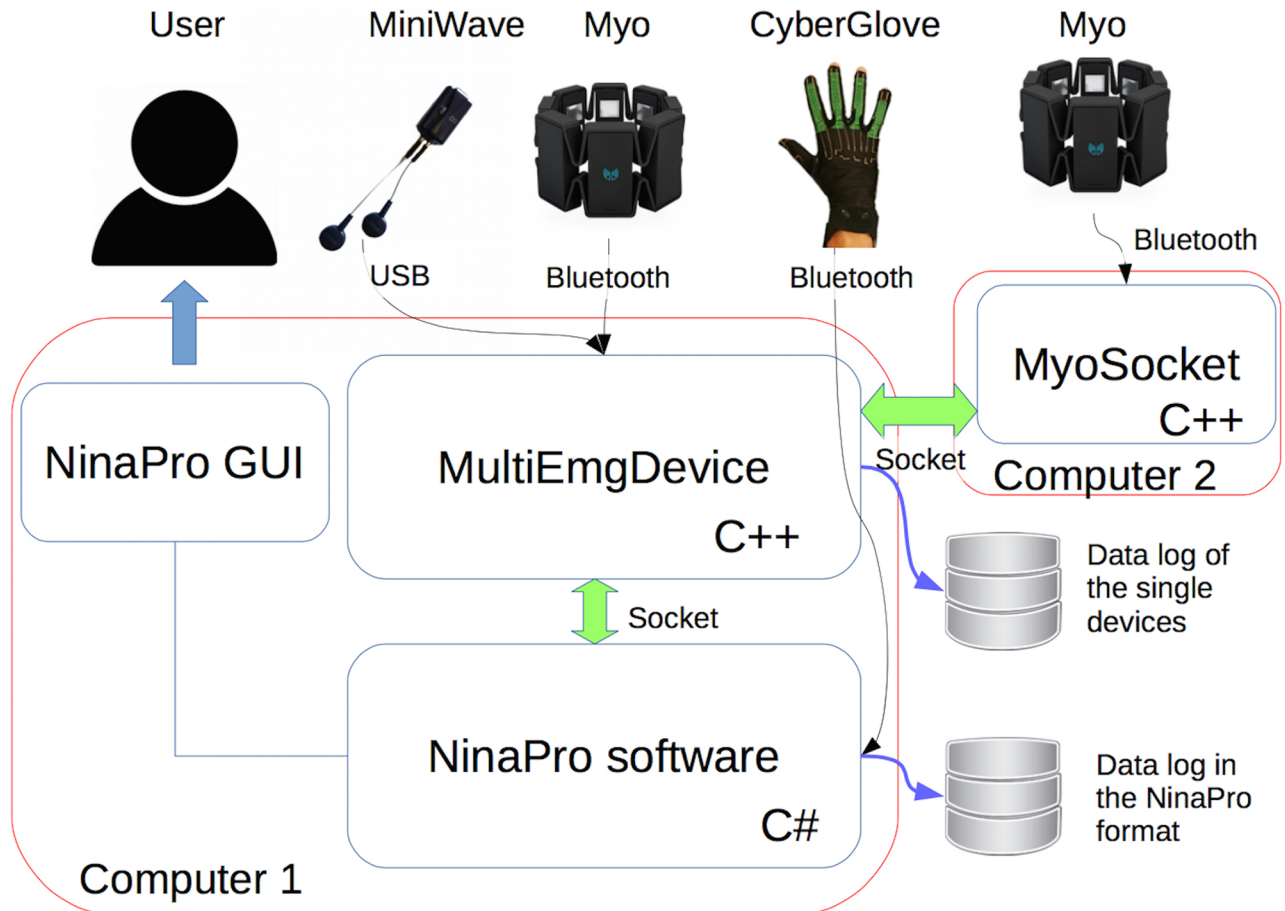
User

MiniWave

Myo

CyberGlove

Myo

USB

Bluetooth

Bluetooth

Bluetooth

MyoSocket

C++

Computer 2

NinaPro GUI

MultiEmgDevice

C++

Socket

Data log of the single devices

Socket

NinaPro software

C#

Data log in the NinaPro format

Computer 1